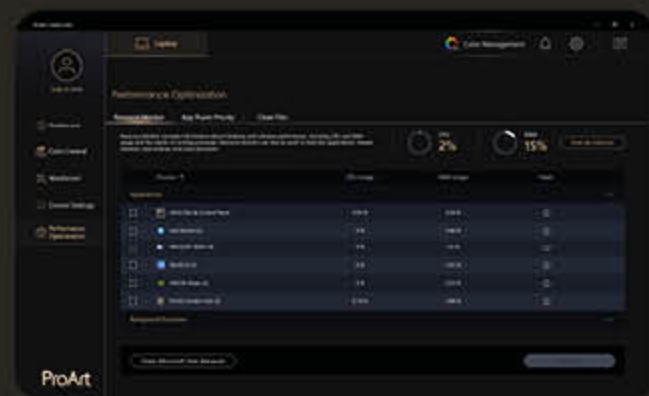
Laptop

Color Management

Log in now

Color Control

Workflow

Performance Optimization

Performance Optimization

Resource Monitor

App Power Priority

Clean Files

CPU
2%

RAM
15%

Processes

Applications

Background Processes

ProArt